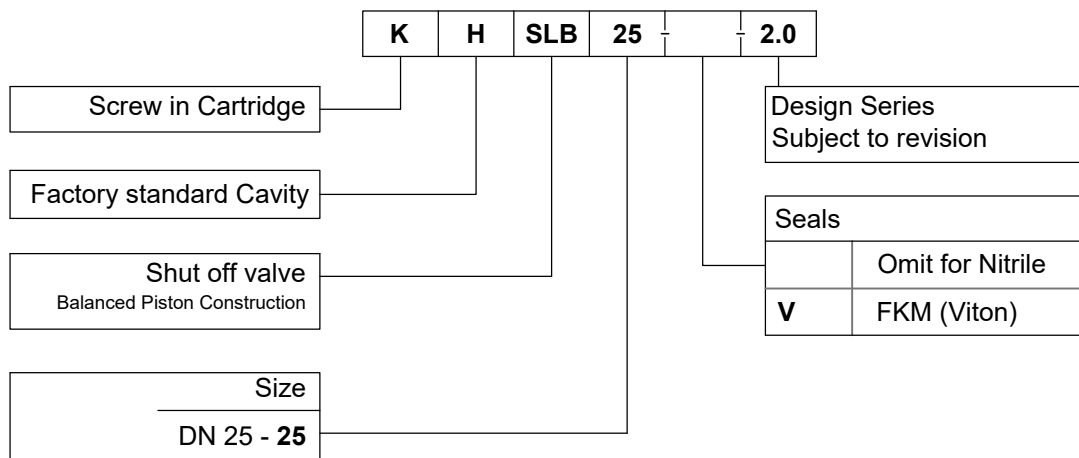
| K | H | SLB | 25 | - | | - | 2.0 |
|---|---|---|---|---|---|---|---|

Screw in Cartridge

Factory standard Cavity

Shut off valve
Balanced Piston Construction

Size

DN 25 - **25**

Design Series
Subject to revision

Seals

| | |
|---|---|
| | Omit for Nitrile |
| **V** | FKM (Viton) |